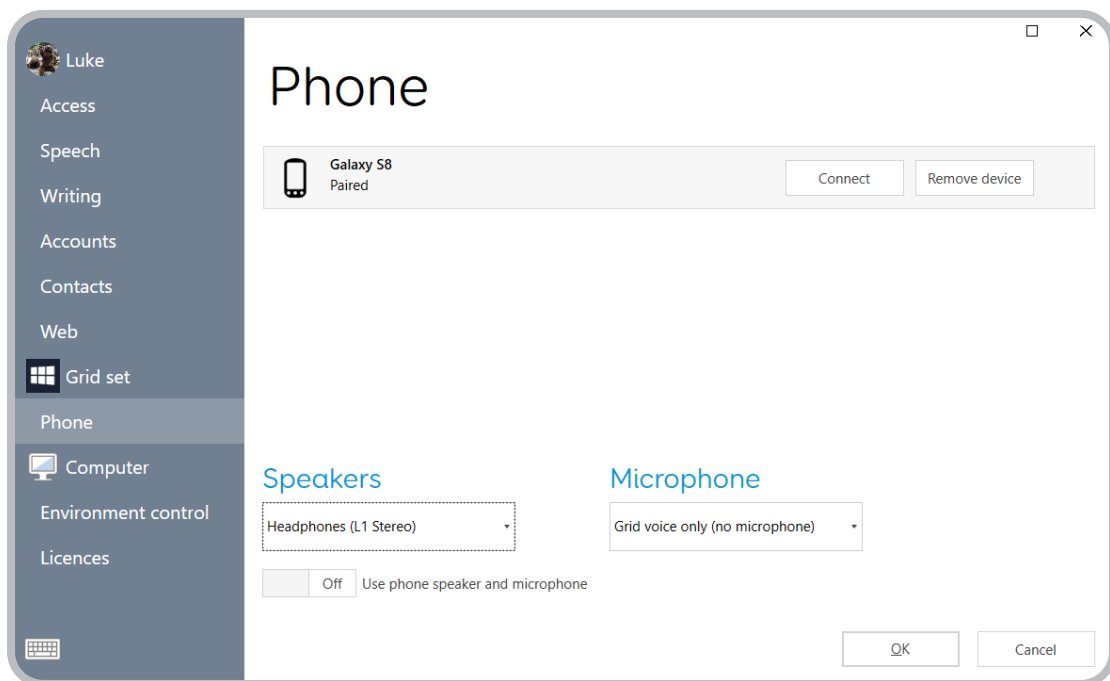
Luke
Access
Speech
Writing
Accounts
Contacts
Web
Grid set
Phone
Computer
Environment control
Licences

Phone

Galaxy S8
Paired

Connect
Remove device

Speakers
Headphones (L1 Stereo)

Microphone
Grid voice only (no microphone)

Off Use phone speaker and microphone

OK
Cancel